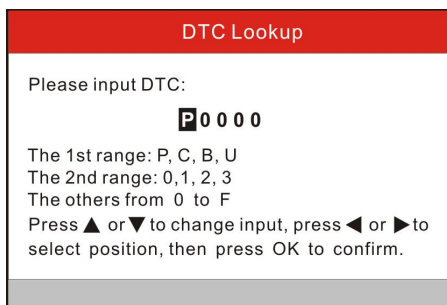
DTC Lookup

Please input DTC:

P0000

The 1st range: P, C, B, U
The 2nd range: 0,1, 2, 3
The others from 0 to F
Press ▲ or ▼ to change input, press ◀ or ▶ to select position, then press OK to confirm.